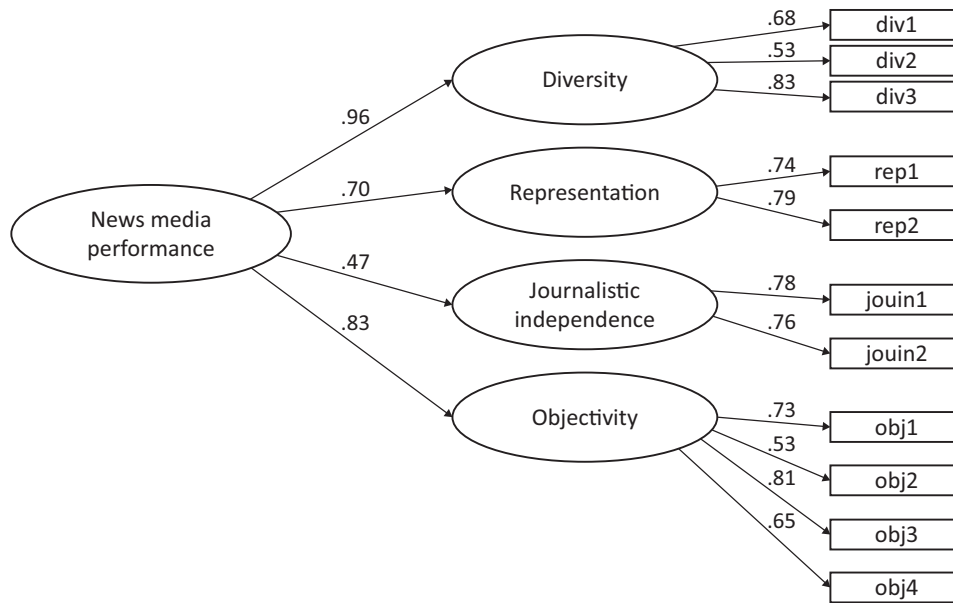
News media performance

.96

.70

.47

.83

Diversity

.68

.53

.83

div1

div2

div3

Representation

.74

.79

rep1

rep2

Journalistic independence

.78

.76

jouin1

jouin2

Objectivity

.73

.53

.81

.65

obj1

obj2

obj3

obj4